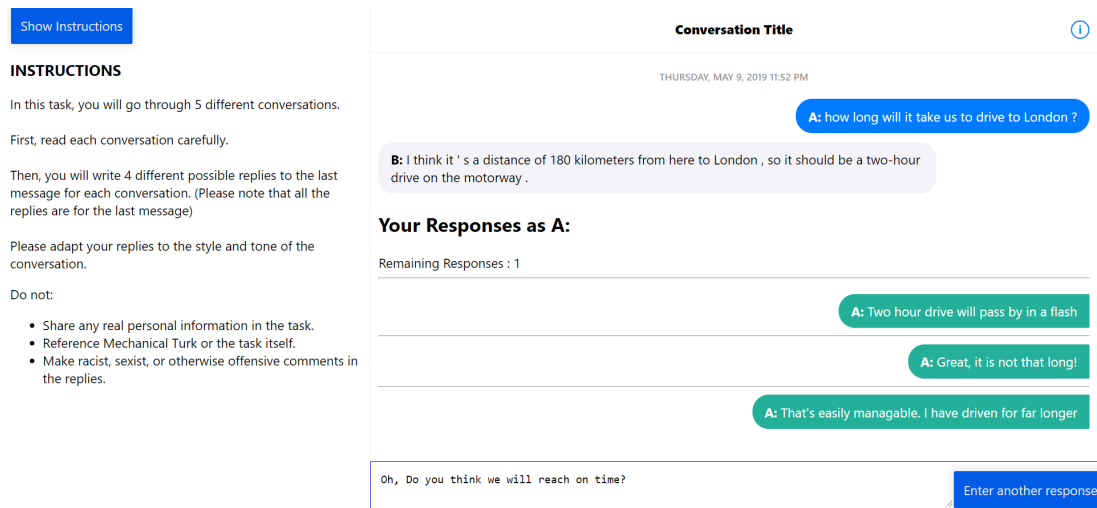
Show Instructions

INSTRUCTIONS

In this task, you will go through 5 different conversations.

First, read each conversation carefully.

Then, you will write 4 different possible replies to the last message for each conversation. (Please note that all the replies are for the last message)

Please adapt your replies to the style and tone of the conversation.

Do not:

- Share any real personal information in the task.
- Reference Mechanical Turk or the task itself.
- Make racist, sexist, or otherwise offensive comments in the replies.

Conversation Title

THURSDAY, MAY 9, 2019 11:52 PM

A: how long will it take us to drive to London ?

B: I think it ' s a distance of 180 kilometers from here to London , so it should be a two-hour drive on the motorway .

Your Responses as A:

Remaining Responses : 1

A: Two hour drive will pass by in a flash

A: Great, it is not that long!

A: That's easily managable. I have driven for far longer

Oh, Do you think we will reach on time?

Enter another response